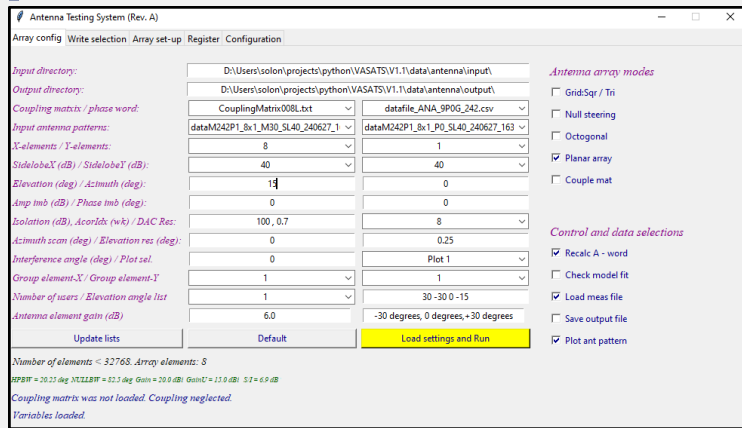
Antenna Testing System (Rev. A)

Array config | Write selection | Array set-up | Register | Configuration

Input directory: D:\Users\solon\projects\python\VASATS\V1.1\data\antenna\input\
Output directory: D:\Users\solon\projects\python\VASATS\V1.1\data\antenna\output\
Coupling matrix / phase word: CouplingMatrix008L.txt | datafile_ANA_9P0G_242.csv
Input antenna patterns: dataM242P1_8x1_M30_SL40_240627_1 | dataM242P1_8x1_P0_SL40_240627_163
X-elements / Y-elements: 8 | 1
SidelobeX (dB) / SidelobeY (dB): 40 | 40
Elevation (deg) / Azimuth (deg): 15 | 0
Amp imb (dB) / Phase imb (deg): 0 | 0
Isolation (dB), AcorIdx (wk) / DAC Res: 100 , 0.7 | 8
Azimuth scan (deg) / Elevation res (deg): 0 | 0.25
Interference angle (deg) / Plot sel. 0 | Plot 1
Group element-X / Group element-Y 1 | 1
Number of users / Elevation angle list 1 | 30 -30 0 -15
Antenna element gain (dB) 6.0 | -30 degrees, 0 degrees,+30 degrees

Update lists | Default | Load settings and Run

Number of elements ≤ 32768. Array elements: 8

HPBW = 20.25 deg NULLBW = 82.3 deg Gain = 20.0 dBi GainU = 15.0 dBi SI = 6.9 dB

Coupling matrix was not loaded. Coupling neglected.

Variables loaded.

Antenna array modes
Grid:Sqr / Tri
Null steering
Octogonal
Planar array
Couple mat

Control and data selections
Recalc A - word
Check model fit
Load meas file
Save output file
Plot ant pattern